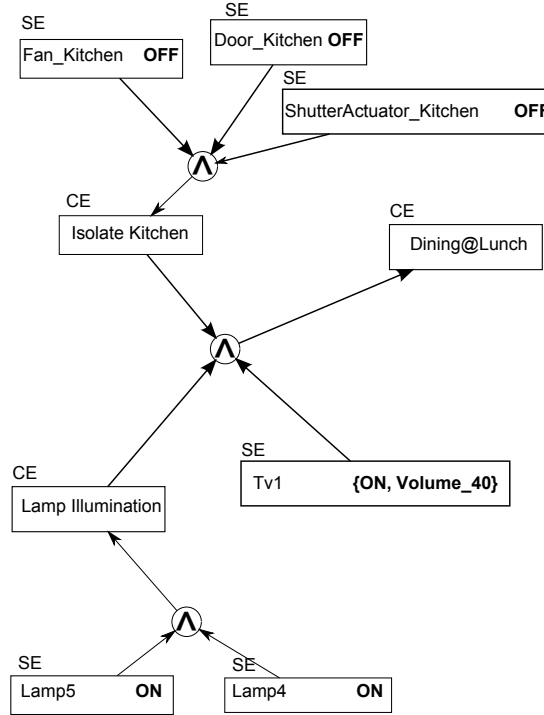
SE
Fan_Kitchen **OFF**

SE
Door_Kitchen **OFF**

SE
ShutterActuator_Kitchen **OFF**

$\wedge$

CE
Isolate Kitchen

CE
Dining@Lunch

$\wedge$

SE
Tv1 **{ON, Volume_40}**

CE
Lamp Illumination

$\wedge$

SE
Lamp5 **ON**

SE
Lamp4 **ON**